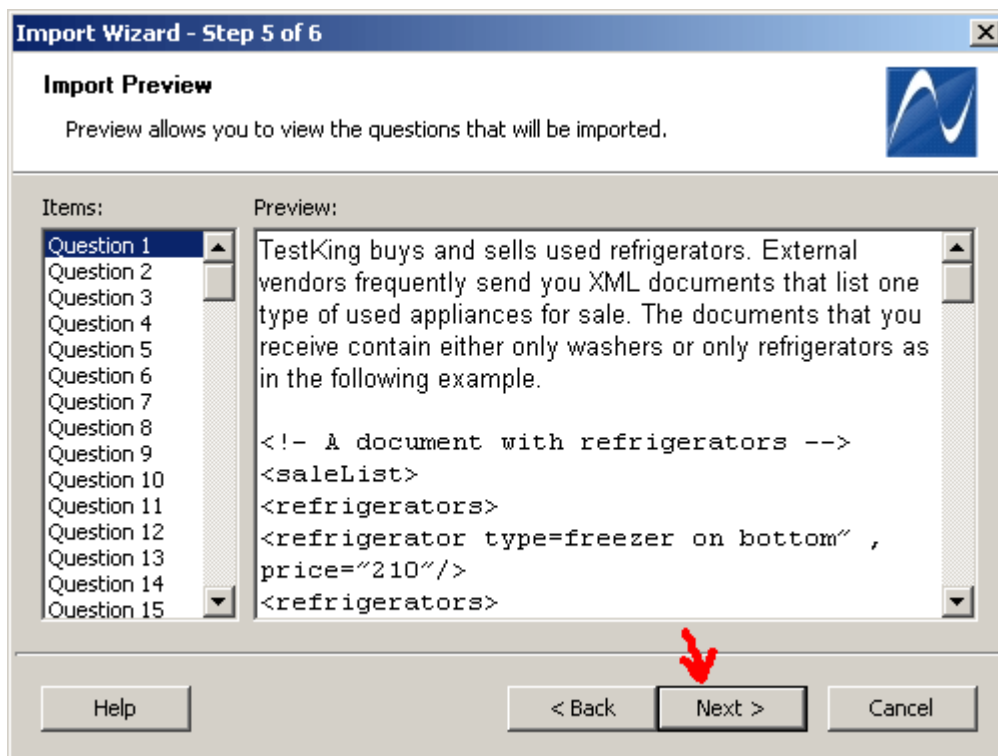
Import Wizard - Step 5 of 6

Import Preview

Preview allows you to view the questions that will be imported.

Items:

Question 1
Question 2
Question 3
Question 4
Question 5
Question 6
Question 7
Question 8
Question 9
Question 10
Question 11
Question 12
Question 13
Question 14
Question 15

Preview:

TestKing buys and sells used refrigerators. External vendors frequently send you XML documents that list one type of used appliances for sale. The documents that you receive contain either only washers or only refrigerators as in the following example.

<!- A document with refrigerators -->
<saleList>
<refrigerators>
<refrigerator type=freezer on bottom" , price="210"/>
<refrigerators>

Help

< Back

Next >

Cancel